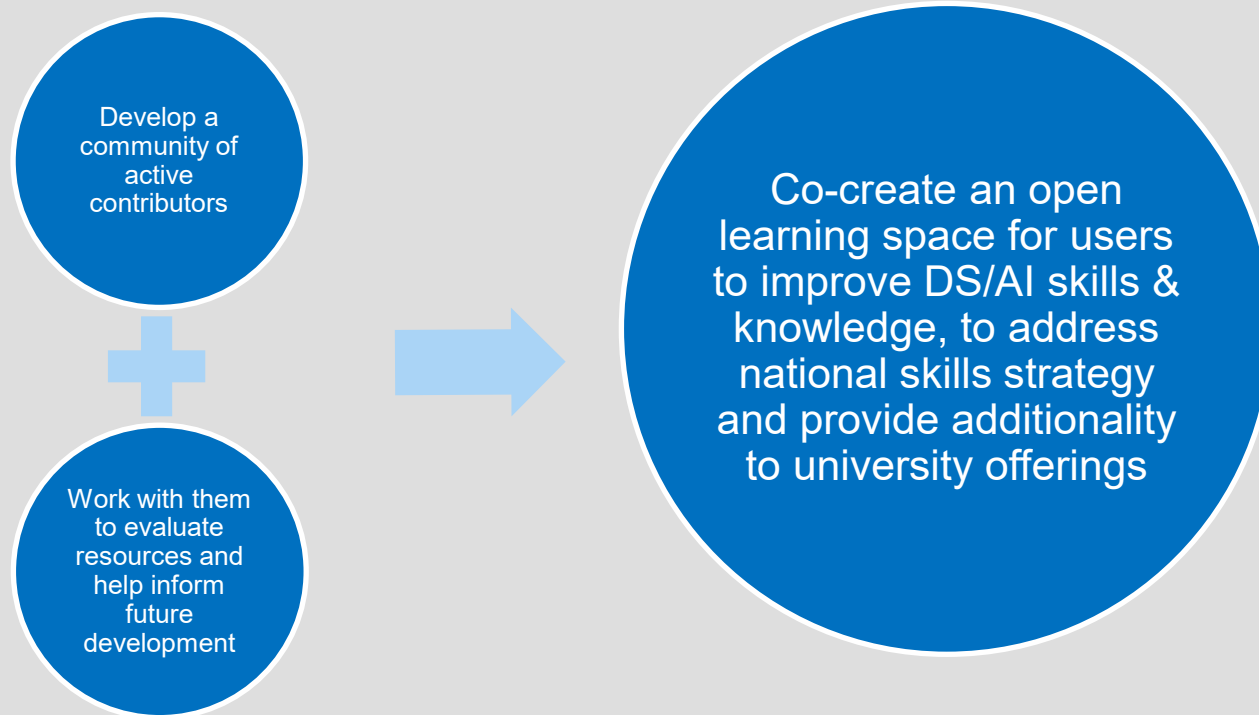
Develop a community of active contributors

Work with them to evaluate resources and help inform future development

Co-create an open learning space for users to improve DS/AI skills & knowledge, to address national skills strategy and provide additionality to university offerings